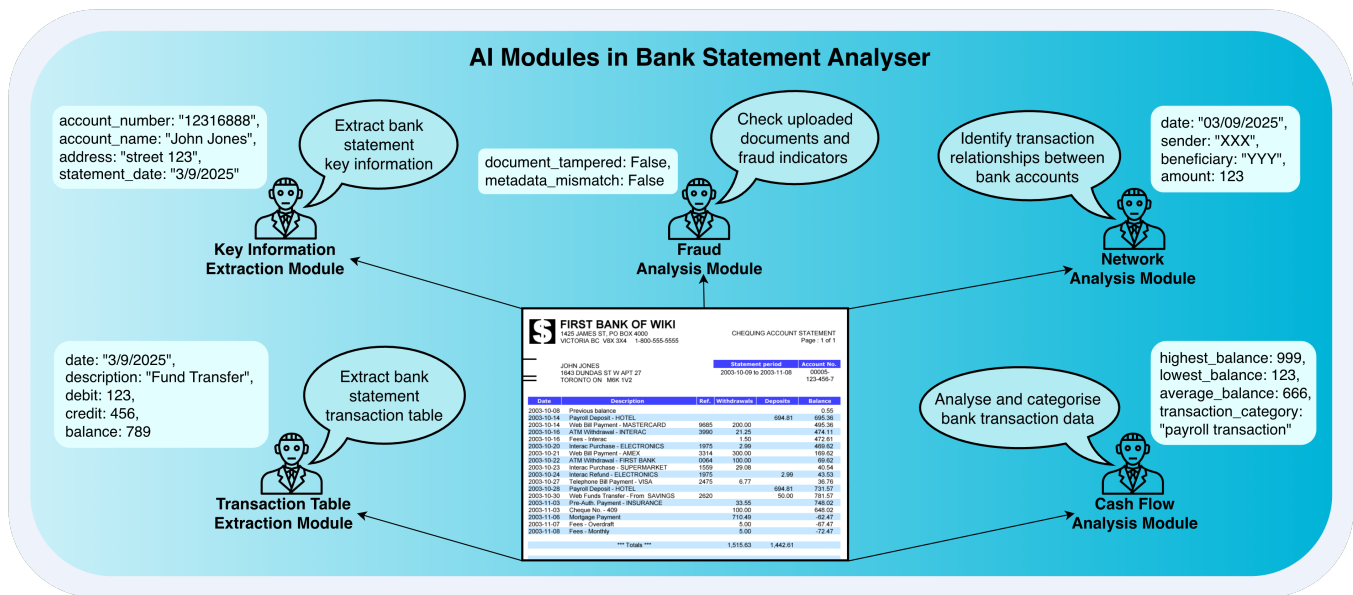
AI Modules in Bank Statement Analyser

account_number: "12316888",
account_name: "John Jones",
address: "street 123",
statement_date: "3/9/2025"

Extract bank statement key information

Key Information Extraction Module

document_tampered: False,
metadata_mismatch: False

Check uploaded documents and fraud indicators

Fraud Analysis Module

Identify transaction relationships between bank accounts

date: "03/09/2025",
sender: "XXX",
beneficiary: "YYY",
amount: 123

Network Analysis Module

date: "3/9/2025",
description: "Fund Transfer",
debit: 123,
credit: 456,
balance: 789

Extract bank statement transaction table

Transaction Table Extraction Module

FIRST BANK OF WIKI
1425 JAMES ST, PO BOX 4000
VICTORIA BC V8X 3X4 1-800-555-5555

CHEQUING ACCOUNT STATEMENT
Page : 1 of 1

JOHN JONES
1643 DUNDAS ST W APT 27
TORONTO ON M6K 1V2

| Statement period | Account No. |
|---|---|
| 2003-10-09 to 2003-11-08 | 00005-123-456-7 |

| Date | Description | Ref. | Withdrawals | Deposits | Balance |
|---|---|---|---|---|---|
| 2003-10-08 | Previous balance | | | | 0.55 |
| 2003-10-14 | Payroll Deposit - HOTEL | | | 694.81 | 695.36 |
| 2003-10-14 | Web Bill Payment - MASTERCARD | 9685 | 200.00 | | 495.36 |
| 2003-10-16 | ATM Withdrawal - INTERAC | 3990 | 21.25 | | 474.11 |
| 2003-10-16 | Fees - Interac | | 1.50 | | 472.61 |
| 2003-10-20 | Interac Purchase - ELECTRONICS | 1975 | 2.99 | | 469.62 |
| 2003-10-21 | Web Bill Payment - AMEX | 3314 | 300.00 | | 169.62 |
| 2003-10-22 | ATM Withdrawal - FIRST BANK | 0064 | 100.00 | | 69.62 |
| 2003-10-23 | Interac Purchase - SUPERMARKET | 1559 | 29.08 | | 40.54 |
| 2003-10-24 | Interac Refund - ELECTRONICS | 1975 | | 2.99 | 43.53 |
| 2003-10-27 | Telephone Bill Payment - VISA | 2475 | 6.77 | | 36.76 |
| 2003-10-28 | Payroll Deposit - HOTEL | | | 694.81 | 731.57 |
| 2003-10-30 | Web Funds Transfer - From SAVINGS | 2620 | | 50.00 | 781.57 |
| 2003-11-03 | Pre-Auth. Payment - INSURANCE | | 33.55 | | 748.02 |
| 2003-11-03 | Cheque No. - 409 | | 100.00 | | 648.02 |
| 2003-11-06 | Mortgage Payment | | 710.49 | | -62.47 |
| 2003-11-07 | Fees - Overdraft | | 5.00 | | -67.47 |
| 2003-11-08 | Fees - Monthly | | 5.00 | | -72.47 |
| | *** Totals *** | | 1,515.63 | 1,442.61 | |

highest_balance: 999,
lowest_balance: 123,
average_balance: 666,
transaction_category: "payroll transaction"

Analyse and categorise bank transaction data

Cash Flow Analysis Module